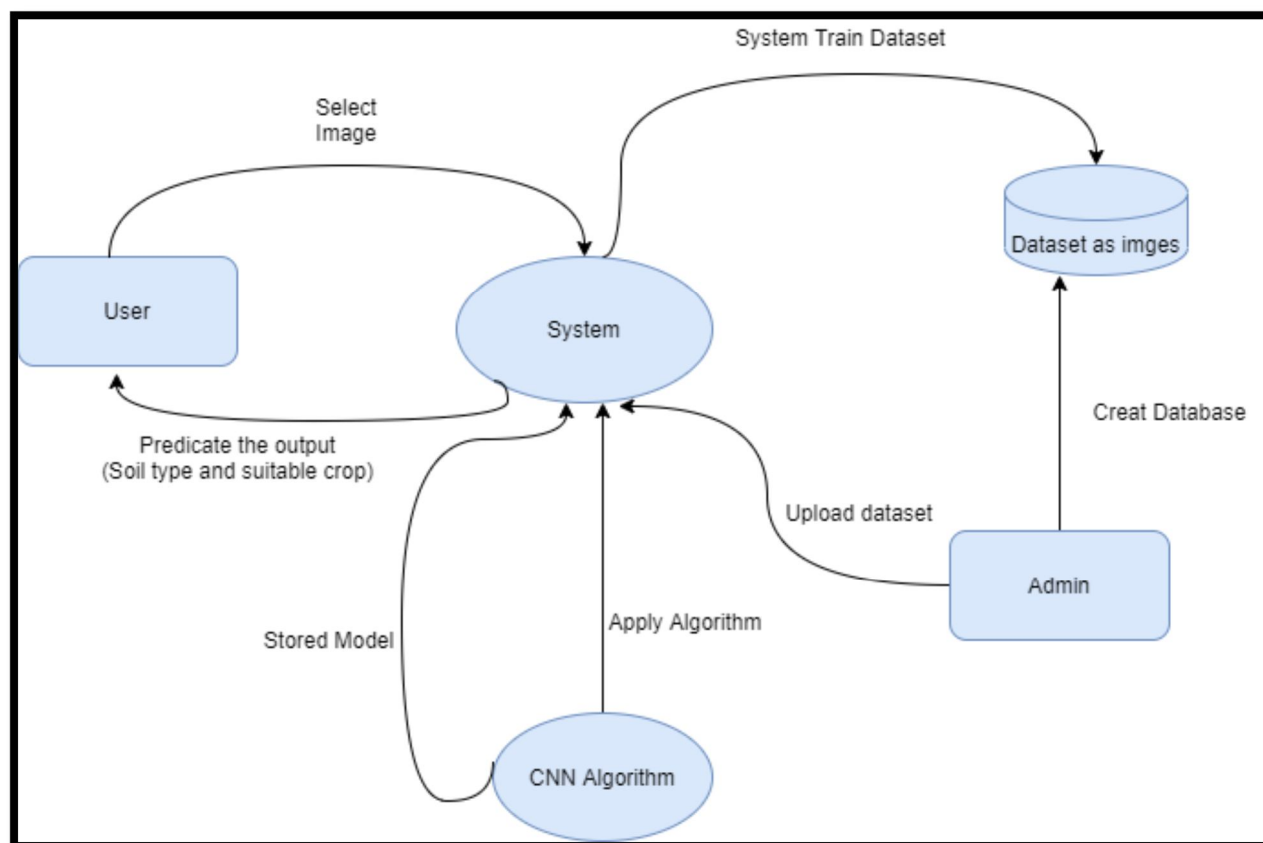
System Train Dataset

Select Image

Dataset as imges

User

System

Creat Database

Predicate the output (Soil type and suitable crop)

Upload dataset

Admin

Stored Model

Apply Algorithm

CNN Algorithm